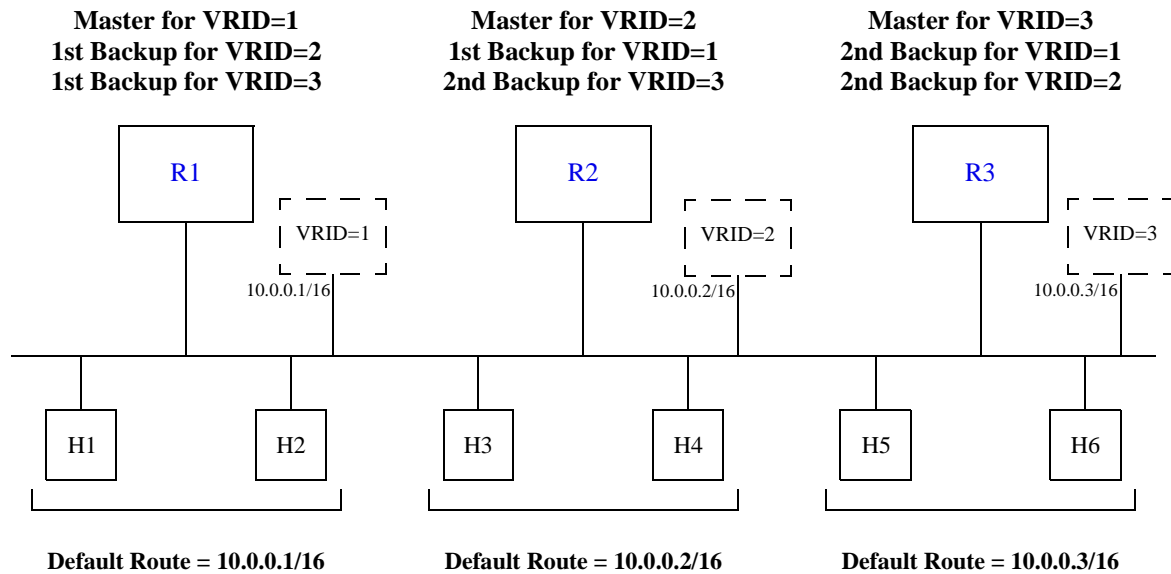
Master for VRID=1
1st Backup for VRID=2
1st Backup for VRID=3

Master for VRID=2
1st Backup for VRID=1
2nd Backup for VRID=3

Master for VRID=3
2nd Backup for VRID=1
2nd Backup for VRID=2

R1

VRID=1

10.0.0.1/16

R2

VRID=2

10.0.0.2/16

R3

VRID=3

10.0.0.3/16

H1

H2

H3

H4

H5

H6

Default Route = 10.0.0.1/16

Default Route = 10.0.0.2/16

Default Route = 10.0.0.3/16